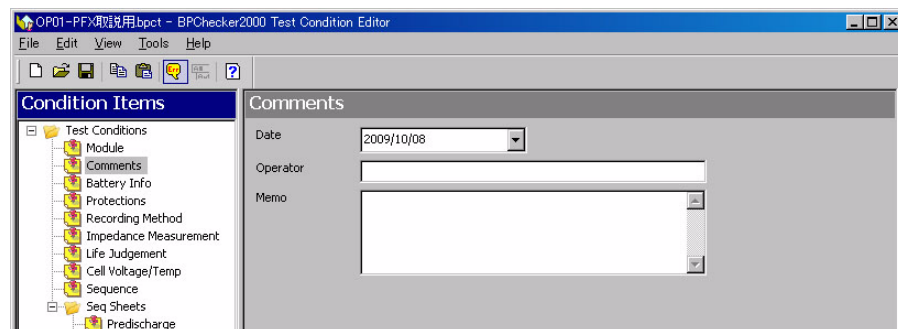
OP01-PFX取説用bpct - BPChecker2000 Test Condition Editor

File Edit View Tools Help

Condition Items

Test Conditions
Module
Comments
Battery Info
Protections
Recording Method
Impedance Measurement
Life Judgement
Cell Voltage/Temp
Sequence
Seq Sheets
Predischarge

Comments

Date 2009/10/08

Operator

Memo